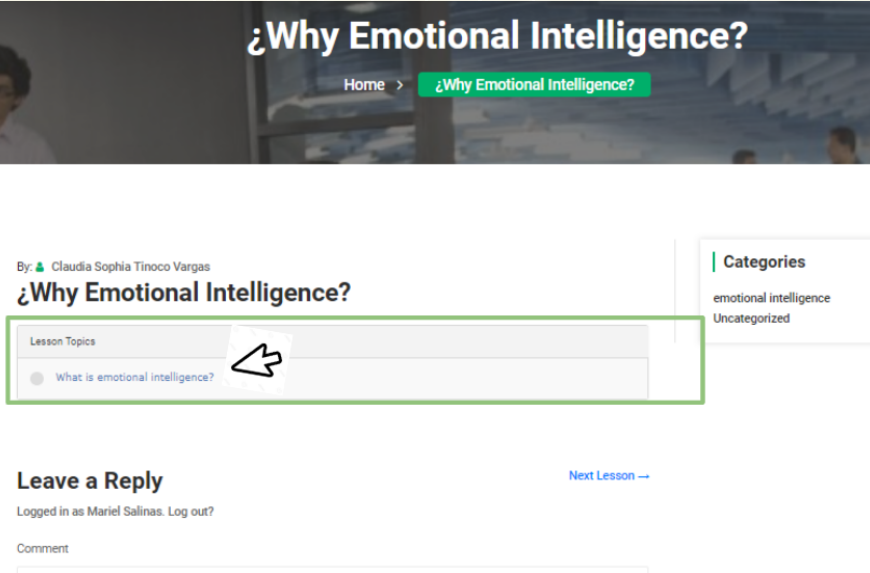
¿Why Emotional Intelligence?

Home > ¿Why Emotional Intelligence?

By: Claudia Sophia Tinoco Vargas

¿Why Emotional Intelligence?

Lesson Topics

What is emotional intelligence?

Categories

emotional intelligence

Uncategorized

Leave a Reply

Next Lesson →

Logged in as Mariel Salinas. Log out?

Comment